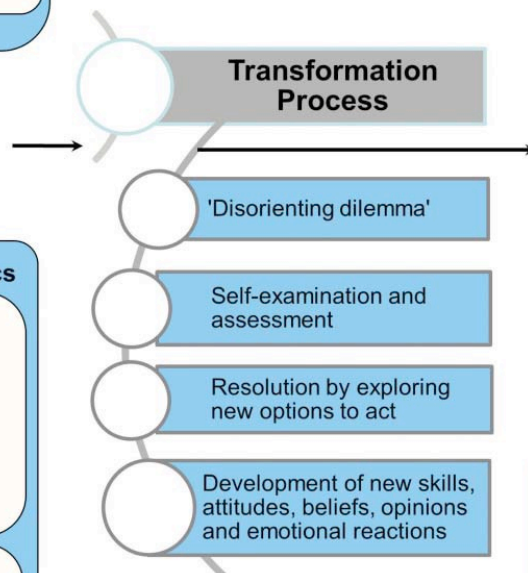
Transformation Process

'Disorienting dilemma'

Self-examination and assessment

Resolution by exploring new options to act

Development of new skills, attitudes, beliefs, opinions and emotional reactions

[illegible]s